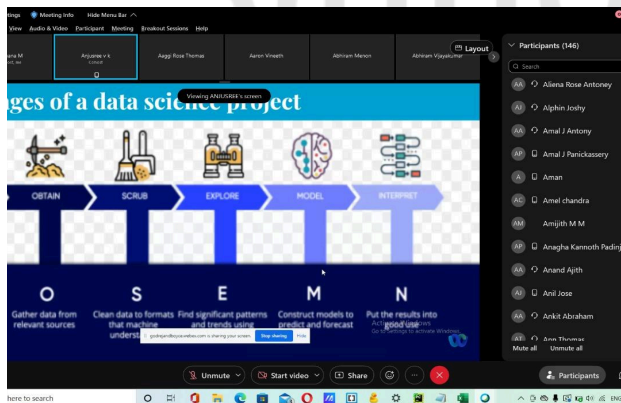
ttings Meeting Info Hide Menu Bar

View Audio & Video Participant Meeting Breakout Sessions Help

ana M

Anjusree v k

Aaggi Rose Thomas

Aaron Vineeth

Abhiram Menon

Abhiram Vijayakumar

Layout

Viewing ANJUSREE's screen

ages of a data science project

OBTAIN

SCRUB

EXPLORE

MODEL

INTERPRET

O

S

E

M

N

Gather data from relevant sources

Clean data to formats that machine underst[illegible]

Find significant patterns and trends using

Construct models to predict and forecast

Put the results into good use

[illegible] is sharing your screen. Stop sharing Hide

Activate Windows
Go to Settings to activate Windows.

Participants (146)

Search

AA Aliena Rose Antoney

AJ Alphin Joshy

AA Amal J Antony

AP Amal J Panickassery

A Aman

AC Amel chandra

AM Amijith M M

AP Anagha Kannoth Padinj

AA Anand Ajith

AJ Anil Jose

AA Ankit Abraham

AT Ann Thomas

Mute all Unmute all

Unmute

Start video

Share

Participants

here to search

ENG